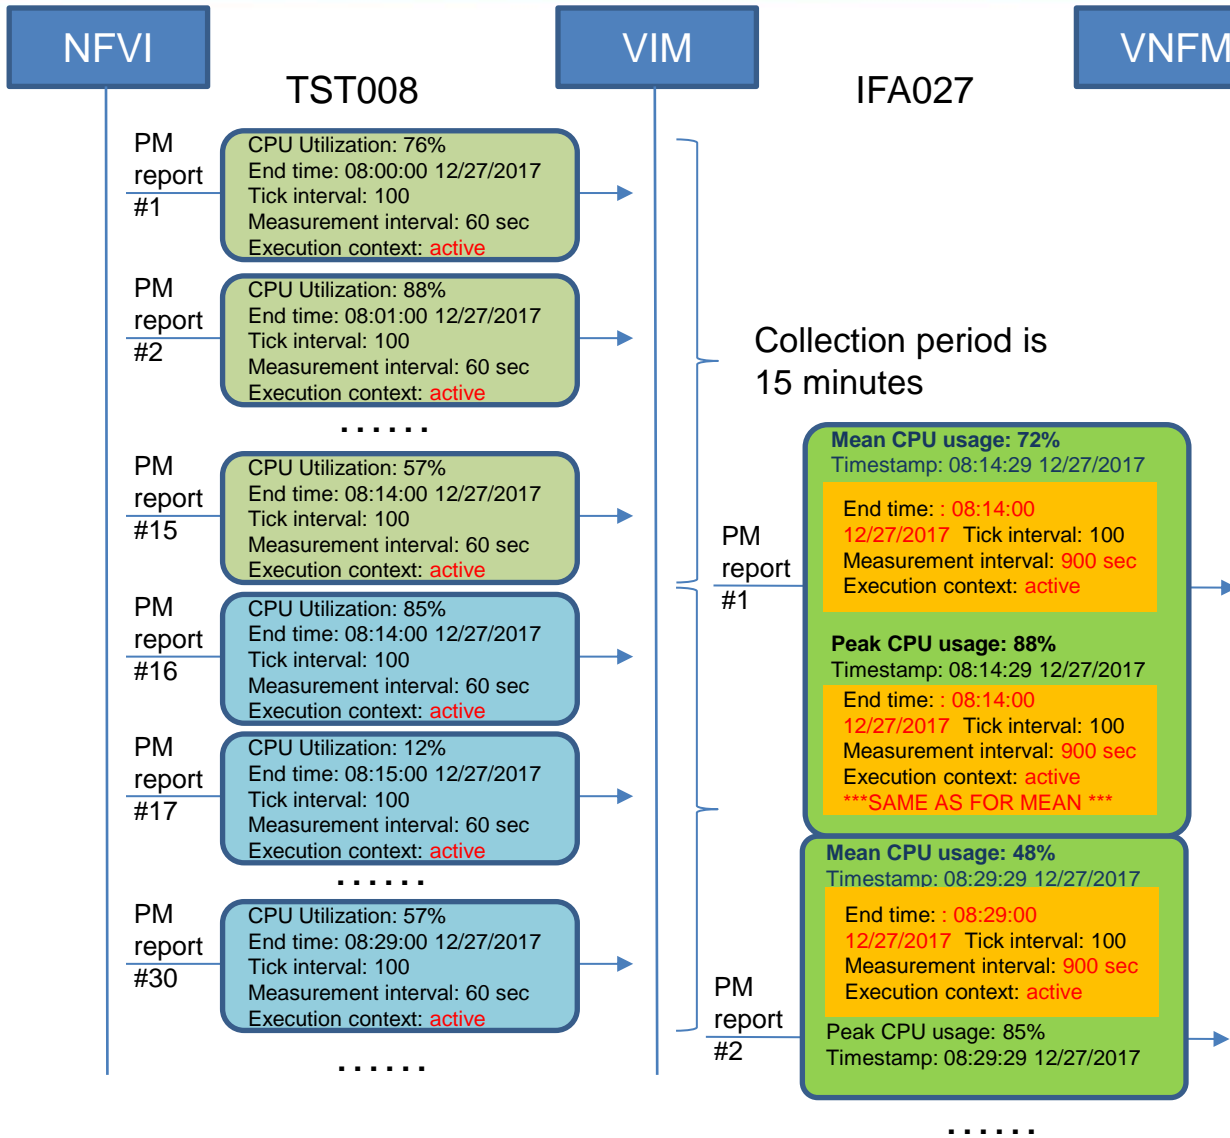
NFVI

VIM

VNFM

TST008

IFA027

PM report #1

CPU Utilization: 76%
End time: 08:00:00 12/27/2017
Tick interval: 100
Measurement interval: 60 sec
Execution context: active

PM report #2

CPU Utilization: 88%
End time: 08:01:00 12/27/2017
Tick interval: 100
Measurement interval: 60 sec
Execution context: active

......

PM report #15

CPU Utilization: 57%
End time: 08:14:00 12/27/2017
Tick interval: 100
Measurement interval: 60 sec
Execution context: active

PM report #16

CPU Utilization: 85%
End time: 08:14:00 12/27/2017
Tick interval: 100
Measurement interval: 60 sec
Execution context: active

PM report #17

CPU Utilization: 12%
End time: 08:15:00 12/27/2017
Tick interval: 100
Measurement interval: 60 sec
Execution context: active

......

PM report #30

CPU Utilization: 57%
End time: 08:29:00 12/27/2017
Tick interval: 100
Measurement interval: 60 sec
Execution context: active

......

Collection period is 15 minutes

PM report #1

Mean CPU usage: 72%
Timestamp: 08:14:29 12/27/2017

End time: : 08:14:00 12/27/2017 Tick interval: 100
Measurement interval: 900 sec
Execution context: active

Peak CPU usage: 88%
Timestamp: 08:14:29 12/27/2017

End time: : 08:14:00 12/27/2017 Tick interval: 100
Measurement interval: 900 sec
Execution context: active
***SAME AS FOR MEAN ***

PM report #2

Mean CPU usage: 48%
Timestamp: 08:29:29 12/27/2017

End time: : 08:29:00 12/27/2017 Tick interval: 100
Measurement interval: 900 sec
Execution context: active

Peak CPU usage: 85%
Timestamp: 08:29:29 12/27/2017

......